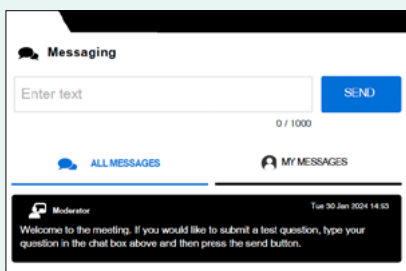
Messaging

Enter text

SEND

0 / 1000

ALL MESSAGES

MY MESSAGES

Moderator

Tue 30 Jan 2024 14:53

Welcome to the meeting. If you would like to submit a test question, type your question in the chat box above and then press the send button.